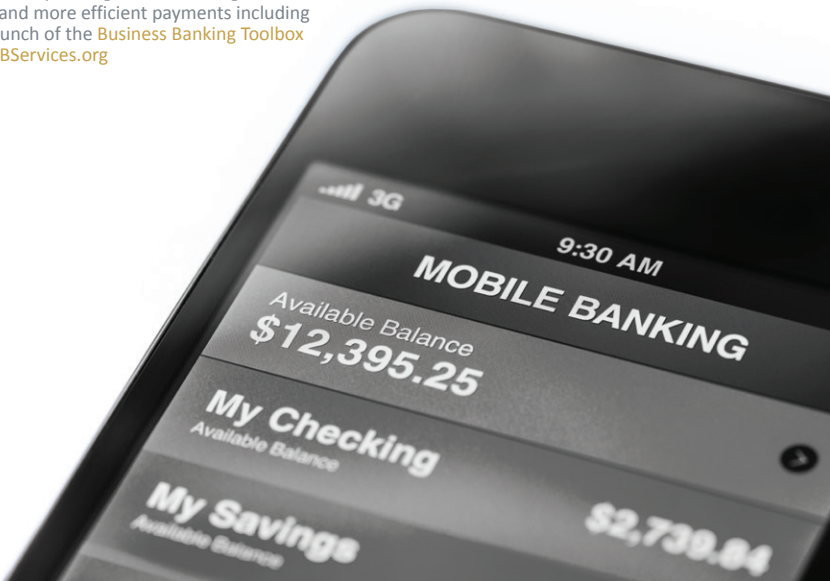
and more efficient payments including
unch of the Business Banking Toolbox
BServices.org

3G

9:30 AM

MOBILE BANKING

Available Balance
$12,395.25

My Checking
Available Balance

My Savings
Available Balance

$2,739.84